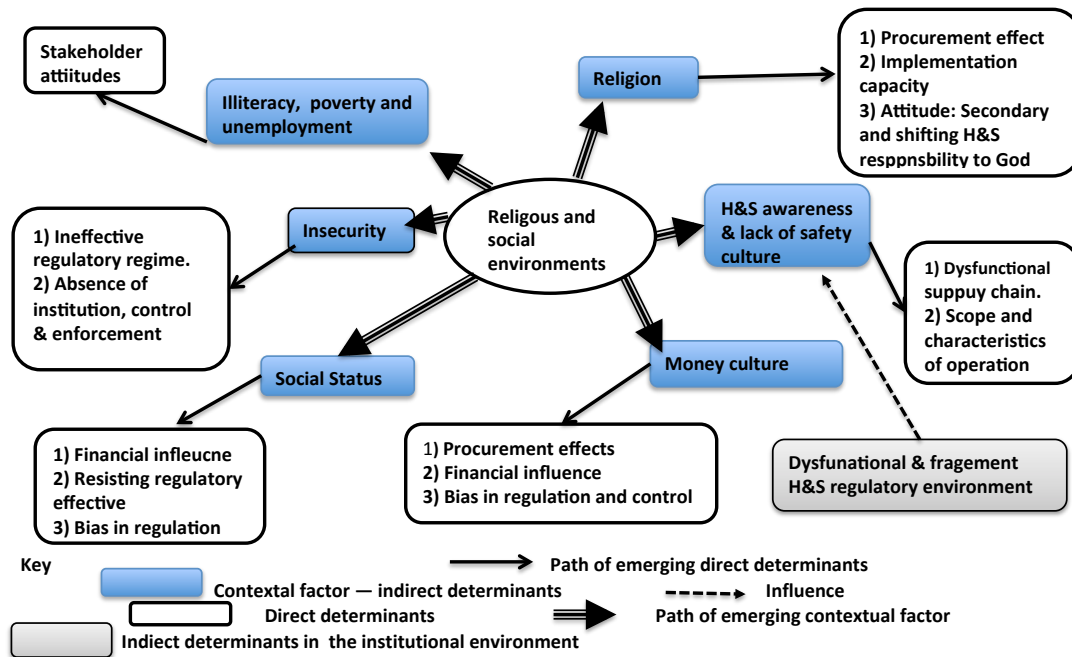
Stakeholder attiitudes

Illiteracy, poverty and unemployment

Religion

1) Procurement effect
2) Implementation capacity
3) Attitude: Secondary and shifting H&S resppnsbility to God

Insecurity

Religous and social environments

H&S awareness & lack of safety culture

1) Ineffective regulatory regime.
2) Absence of institution, control & enforcement

1) Dysfunctional suppuy chain.
2) Scope and characteristics of operation

Social Status

Money culture

1) Financial infleucne
2) Resisting regulatory effective
3) Bias in regulation

1) Procurement effects
2) Financial influence
3) Bias in regulation and control

Dysfunational & fragement H&S regulatory environment

Key

Path of emerging direct determinants

Contextal factor — indirect determinants

Influence

Direct determinants

Path of emerging contextual factor

Indiect determinants in the institutional environment